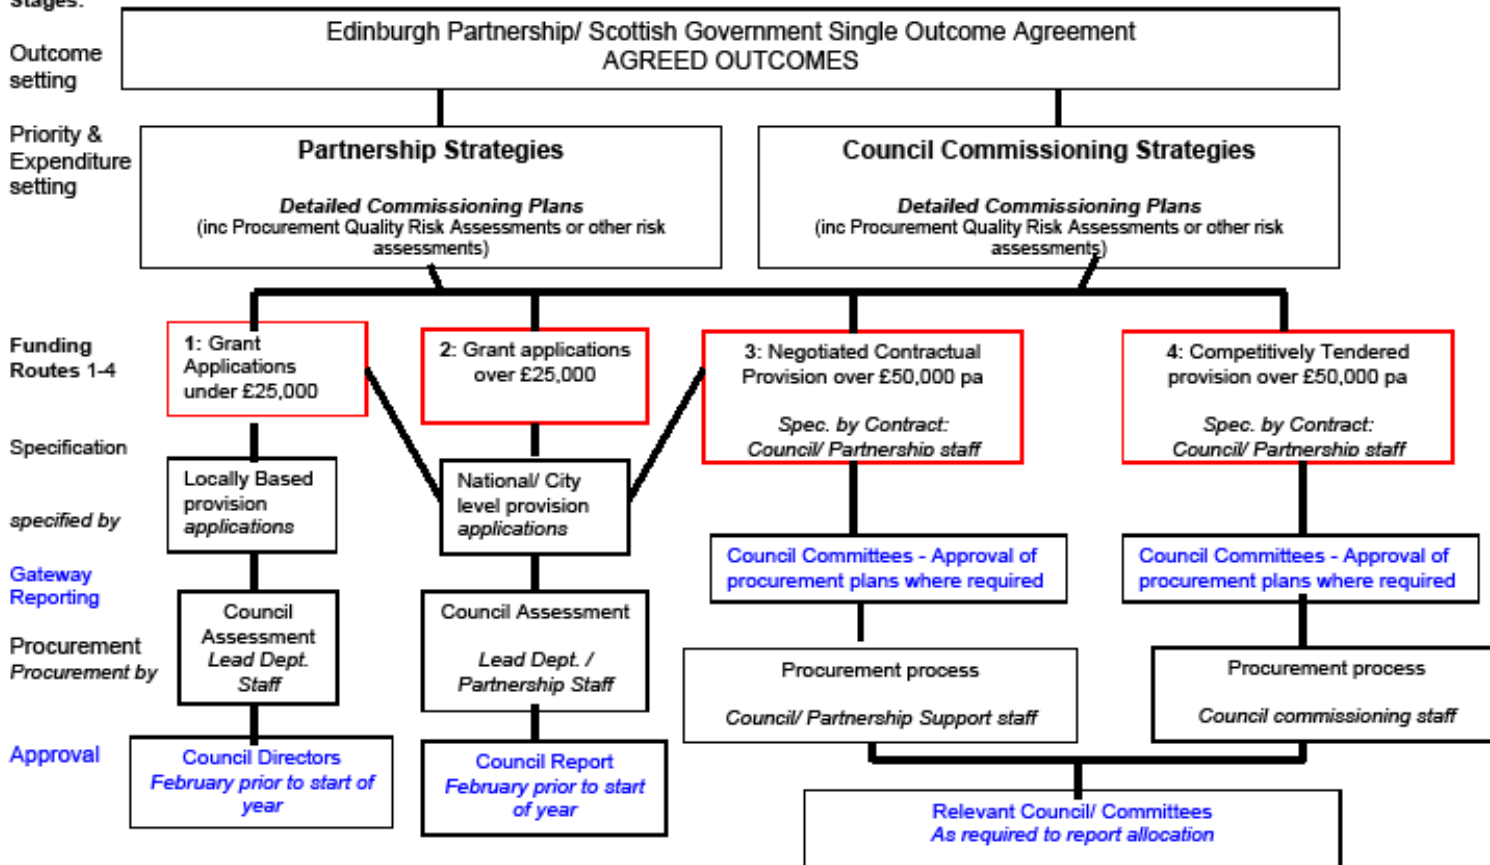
Stages:

Outcome setting

Edinburgh Partnership/ Scottish Government Single Outcome Agreement
AGREED OUTCOMES

Priority & Expenditure setting

Partnership Strategies

Detailed Commissioning Plans
(inc Procurement Quality Risk Assessments or other risk assessments)

Council Commissioning Strategies

Detailed Commissioning Plans
(inc Procurement Quality Risk Assessments or other risk assessments)

Funding Routes 1-4

1: Grant Applications under £25,000

2: Grant applications over £25,000

3: Negotiated Contractual Provision over £50,000 pa

Spec. by Contract: Council/ Partnership staff

4: Competitively Tendered provision over £50,000 pa

Spec. by Contract: Council/ Partnership staff

Specification

specified by

Locally Based provision applications

National/ City level provision applications

Gateway Reporting

Council Committees - Approval of procurement plans where required

Council Committees - Approval of procurement plans where required

Procurement
Procurement by

Council Assessment Lead Dept. Staff

Council Assessment

Lead Dept. / Partnership Staff

Procurement process

Council/ Partnership Support staff

Procurement process

Council commissioning staff

Approval

Council Directors
February prior to start of year

Council Report
February prior to start of year

Relevant Council/ Committees
As required to report allocation